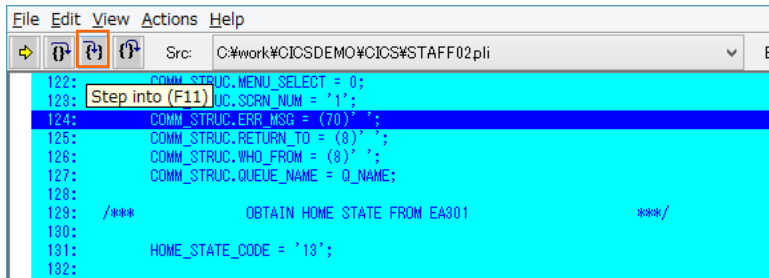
File Edit View Actions Help

Src: C:¥work¥CICSDEMO¥CICS¥STAFF02.pli

122: COMM_STRUC.MENU_SELECT = 0;
123: Step into (F11) UC.SCRN_NUM = '1';
124: COMM_STRUC.ERR_MSG = (70)' ';
125: COMM_STRUC.RETURN_TO = (8)' ';
126: COMM_STRUC.WHO_FROM = (8)' ';
127: COMM_STRUC.QUEUE_NAME = Q_NAME;
128:
129: /*** OBTAIN HOME STATE FROM EA301 ***/
130:
131: HOME_STATE_CODE = '13';
132: